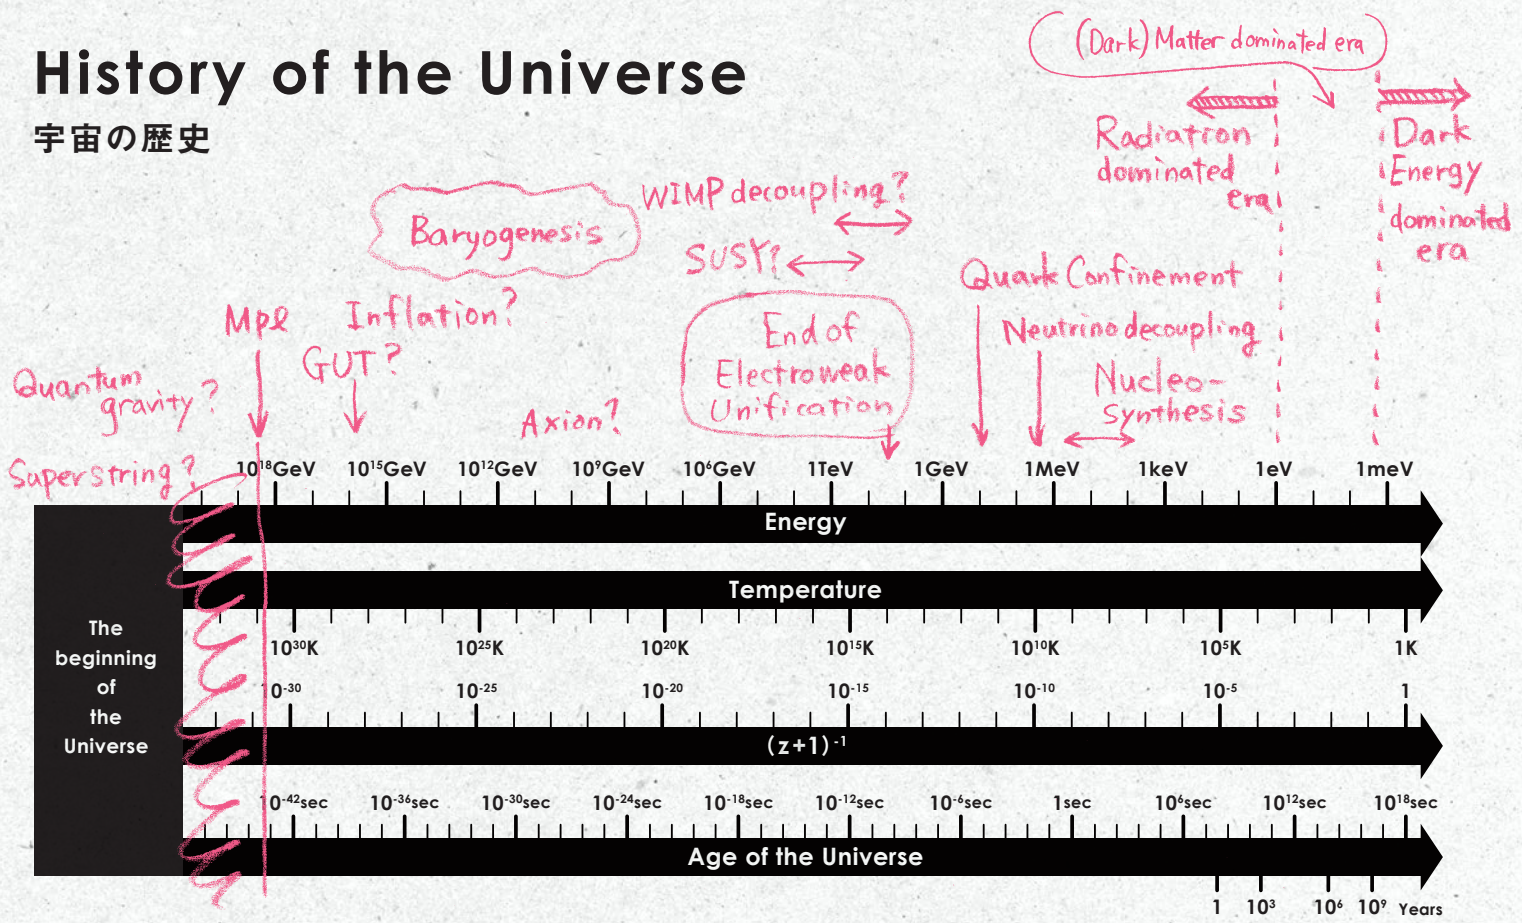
History of the Universe
宇宙の歴史

(Dark) Matter dominated era

Radiation dominated era

Dark Energy dominated era

WIMP decoupling?

Baryogenesis

SUSY?

Quark Confinement

Mpl

Inflation?

End of Electroweak Unification

Neutrino decoupling

Quantum gravity?

GUT?

Nucleo-synthesis

Axion?

Superstring?

$10^{18}$GeV $10^{15}$GeV $10^{12}$GeV $10^{9}$GeV $10^{6}$GeV 1TeV 1GeV 1MeV 1keV 1eV 1meV

Energy

Temperature

The beginning of the Universe

$10^{30}$K $10^{25}$K $10^{20}$K $10^{15}$K $10^{10}$K $10^{5}$K 1K

$10^{-30}$ $10^{-25}$ $10^{-20}$ $10^{-15}$ $10^{-10}$ $10^{-5}$ 1

$(z+1)^{-1}$

$10^{-42}$sec $10^{-36}$sec $10^{-30}$sec $10^{-24}$sec $10^{-18}$sec $10^{-12}$sec $10^{-6}$sec 1sec $10^{6}$sec $10^{12}$sec $10^{18}$sec

Age of the Universe

1 $10^{3}$ $10^{6}$ $10^{9}$ Years